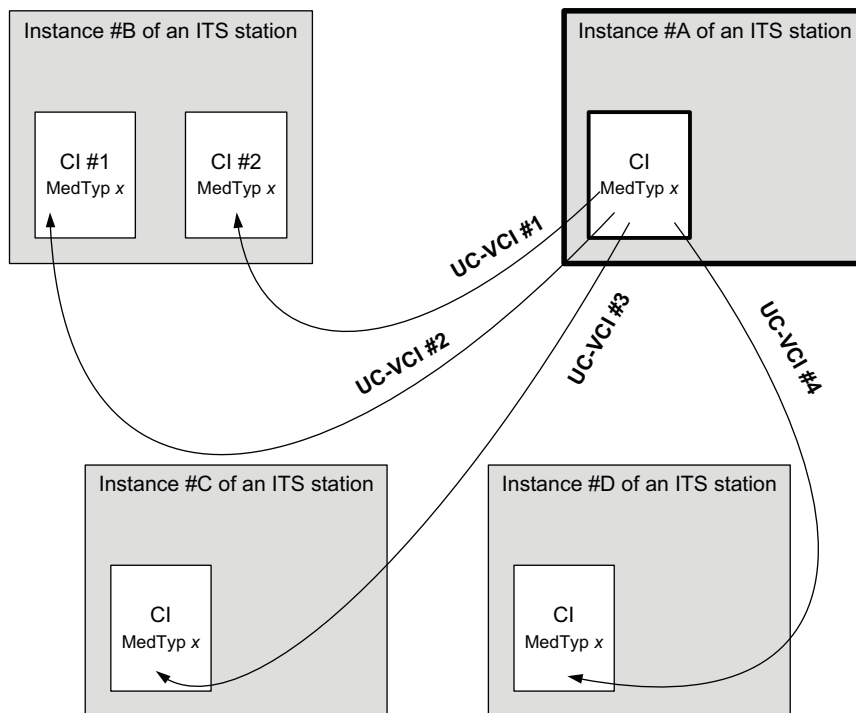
Instance #B of an ITS station

CI #1
MedTyp $x$

CI #2
MedTyp $x$

Instance #A of an ITS station

CI
MedTyp $x$

UC-VCI #1

UC-VCI #2

UC-VCI #3

UC-VCI #4

Instance #C of an ITS station

CI
MedTyp $x$

Instance #D of an ITS station

CI
MedTyp $x$